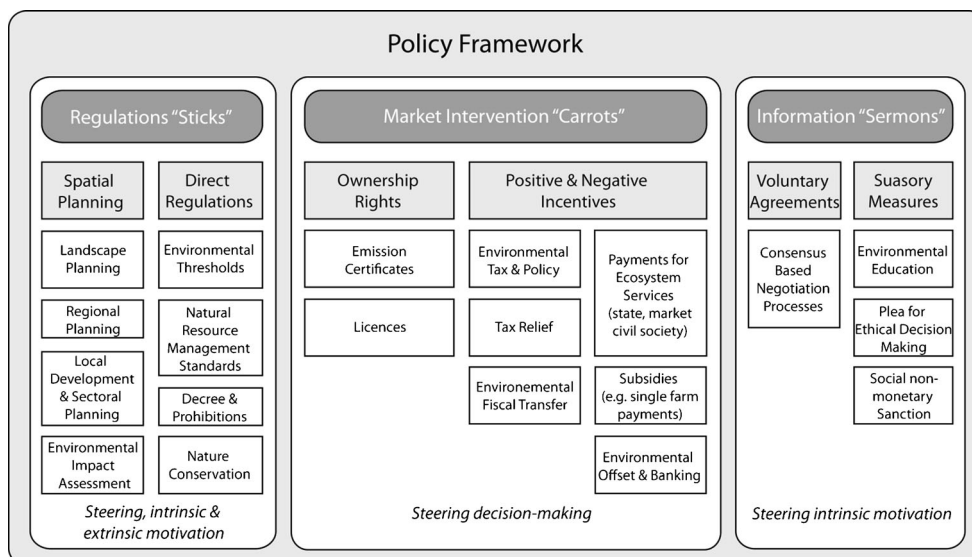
Policy Framework

Regulations "Sticks"

Spatial Planning

Direct Regulations

Landscape Planning

Environmental Thresholds

Regional Planning

Natural Resource Management Standards

Local Development & Sectoral Planning

Decree & Prohibitions

Environmental Impact Assessment

Nature Conservation

Steering, intrinsic & extrinsic motivation

Market Intervention "Carrots"

Ownership Rights

Positive & Negative Incentives

Emission Certificates

Licences

Environmental Tax & Policy

Tax Relief

Environemental Fiscal Transfer

Payments for Ecosystem Services (state, market civil society)

Subsidies (e.g. single farm payments)

Environmental Offset & Banking

Steering decision-making

Information "Sermons"

Voluntary Agreements

Suasory Measures

Consensus Based Negotiation Processes

Environmental Education

Plea for Ethical Decision Making

Social non-monetary Sanction

Steering intrinsic motivation